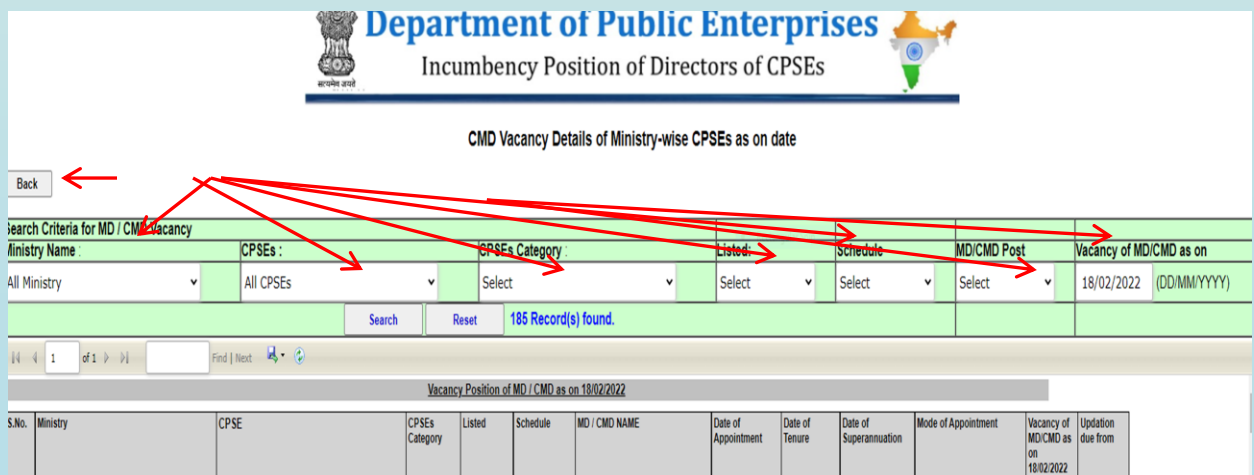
सत्यमेव जयते
Department of Public Enterprises
Incumbency Position of Directors of CPSEs

CMD Vacancy Details of Ministry-wise CPSEs as on date

Back

Search Criteria for MD / CMD Vacancy

| Ministry Name : | CPSEs : | CPSEs Category : | Listed: | Schedule | MD/CMD Post | Vacancy of MD/CMD as on |
|---|---|---|---|---|---|---|
| All Ministry | All CPSEs | Select | Select | Select | Select | 18/02/2022 (DD/MM/YYYY) |

Search Reset 185 Record(s) found.

1 of 1 Find | Next

Vacancy Position of MD / CMD as on 18/02/2022

| S.No. | Ministry | CPSE | CPSEs Category | Listed | Schedule | MD / CMD NAME | Date of Appointment | Date of Tenure | Date of Superannuation | Mode of Appointment | Vacancy of MD/CMD as on 18/02/2022 | Updation due from |
|---|---|---|---|---|---|---|---|---|---|---|---|---|